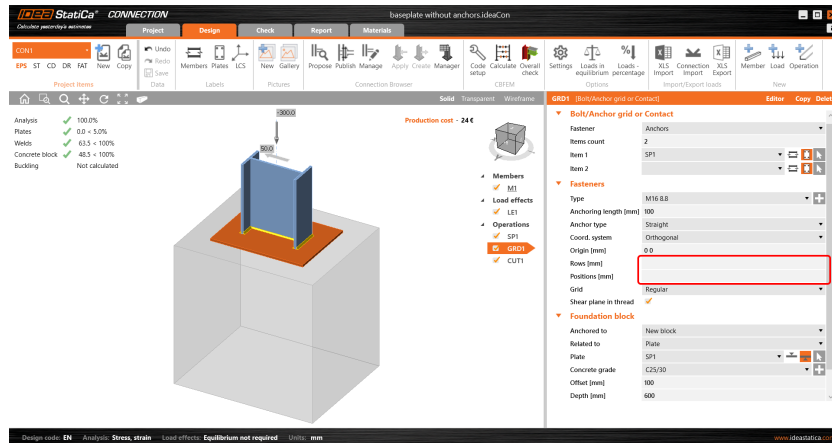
IDEA StatiCa® CONNECTION
Calculate yesterday's estimates

baseplate without anchors.ideaCon

Project | Design | Check | Report | Materials

CON1
EPS ST CD DR FAT
New Copy
Project items

Undo
Redo
Save
Data

Members Plates LCS
Labels

New Gallery
Pictures

Propose Publish Manage Apply Create Manager
Connection Browser

Code setup Calculate Overall check
CBFEM

Settings Loads in equilibrium Loads - percentage
Options

XLS Import Connection Import XLS Export
Import/Export loads

Member Load Operation
New

Solid Transparent Wireframe

Analysis 100.0%
Plates 0.0 < 5.0%
Welds 63.5 < 100%
Concrete block 48.5 < 100%
Buckling Not calculated

Production cost - 24 €

-300.0
50.0

Members
M1
Load effects
LE1
Operations
SP1
GRD1
CUT1

GRD1 [Bolt/Anchor grid or Contact]
Editor Copy Delet

Bolt/Anchor grid or Contact
Fastener | Anchors
Items count | 2
Item 1 | SP1
Item 2 |

Fasteners
Type | M16 8.8
Anchoring length [mm] | 100
Anchor type | Straight
Coord. system | Orthogonal
Origin [mm] | 0 0
Rows [mm] |
Positions [mm] |
Grid | Regular
Shear plane in thread |

Foundation block
Anchored to | New block
Related to | Plate
Plate | SP1
Concrete grade | C25/30
Offset [mm] | 100
Depth [mm] | 600

Design code: EN Analysis: Stress, strain Load effects: Equilibrium not required Units: mm
www.ideastatica.co